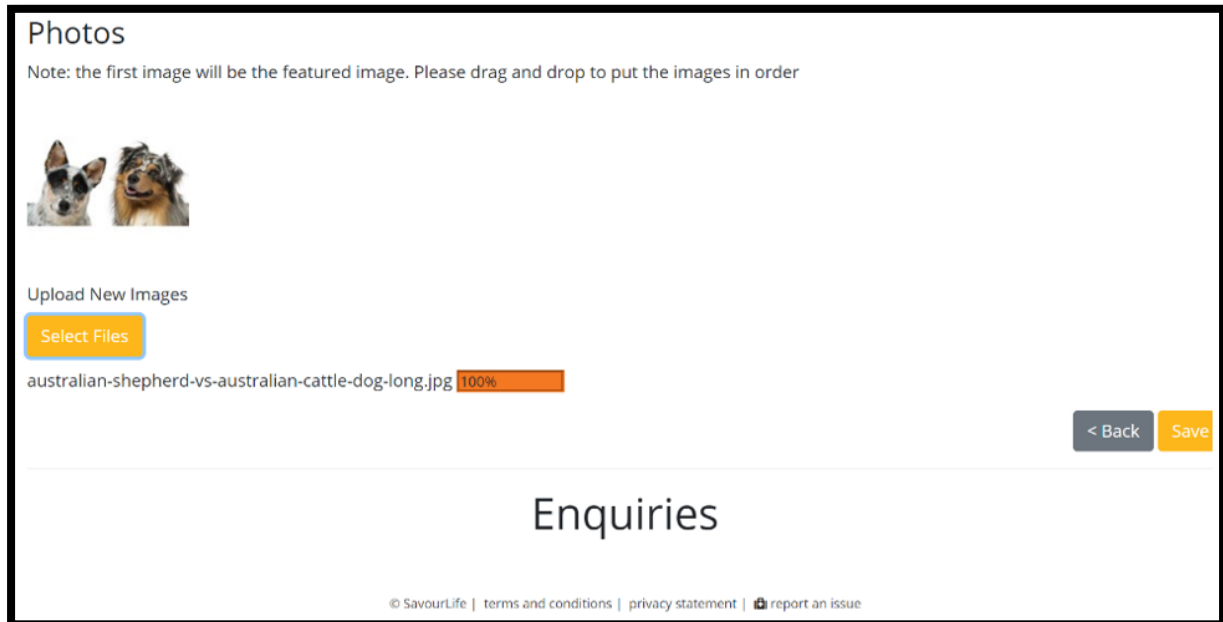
Photos

Note: the first image will be the featured image. Please drag and drop to put the images in order

Upload New Images

Select Files

australian-shepherd-vs-australian-cattle-dog-long.jpg 100%

< Back Save

Enquiries

© SavourLife | terms and conditions | privacy statement | report an issue